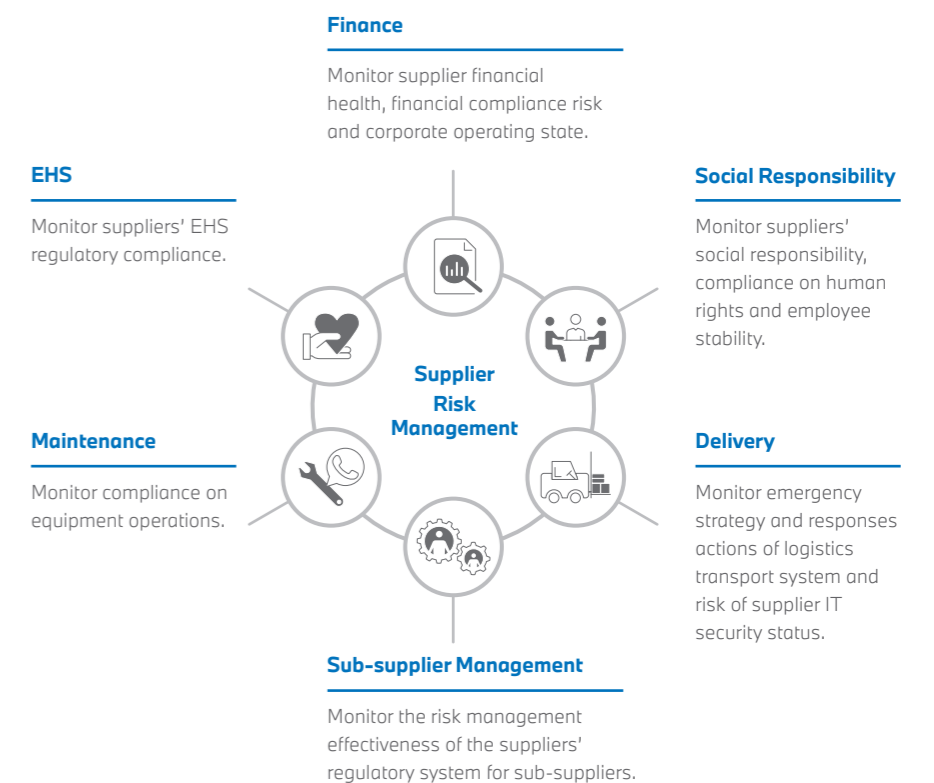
Finance

Monitor supplier financial health, financial compliance risk and corporate operating state.

EHS

Monitor suppliers' EHS regulatory compliance.

Social Responsibility

Monitor suppliers' social responsibility, compliance on human rights and employee stability.

Supplier Risk Management

Maintenance

Monitor compliance on equipment operations.

Delivery

Monitor emergency strategy and responses actions of logistics transport system and risk of supplier IT security status.

Sub-supplier Management

Monitor the risk management effectiveness of the suppliers' regulatory system for sub-suppliers.